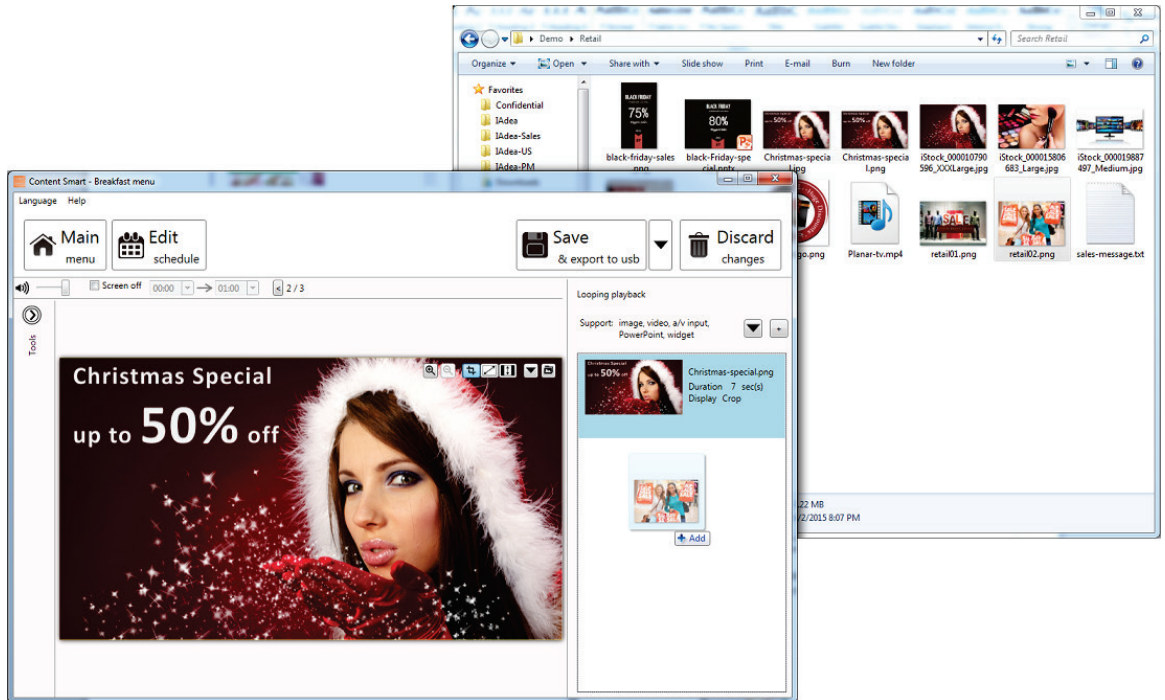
Demo ▸ Retail
Search Retail
Organize ▾ Open ▾ Share with ▾ Slide show Print E-mail Burn New folder
Favorites
Confidential
IAdea
IAdea-Sales
IAdea-US
IAdea-PM
black-friday-sales.png
black-Friday-special.pptx
Christmas-special.jpg
Christmas-special.png
iStock_000010790596_XXXLarge.jpg
iStock_000015806683_Large.jpg
iStock_000019887497_Medium.jpg
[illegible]go.png
Planar-tv.mp4
retail01.png
retail02.png
sales-message.txt
BLACK FRIDAY 75%
BLACK FRIDAY 80%
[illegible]22 MB
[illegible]/2/2015 8:07 PM

Content Smart - Breakfast menu
Language Help
Main menu
Edit schedule
Save & export to usb
Discard changes
Screen off 00:00 → 01:00 < 2 / 3
Tools
Looping playback
Support: image, video, a/v input, PowerPoint, widget
Christmas Special
up to 50% off
Christmas-special.png
Duration 7 sec(s)
Display Crop
Add